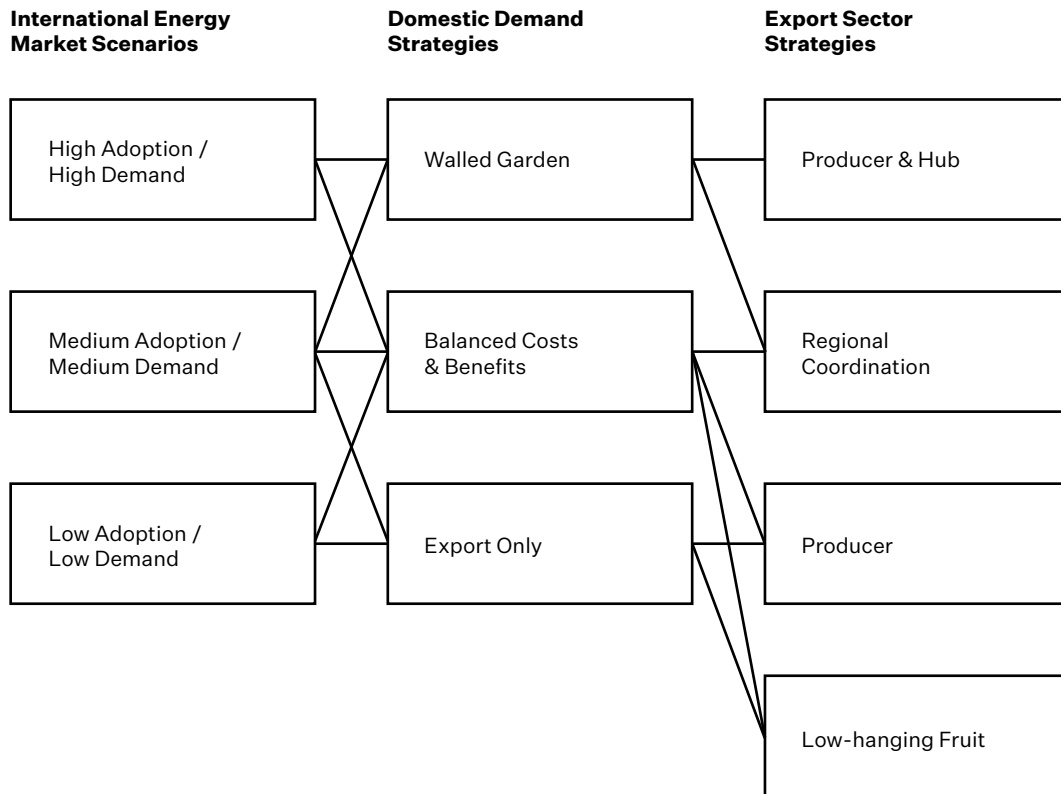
International Energy Market Scenarios

Domestic Demand Strategies

Export Sector Strategies

High Adoption / High Demand

Walled Garden

Producer & Hub

Medium Adoption / Medium Demand

Balanced Costs & Benefits

Regional Coordination

Low Adoption / Low Demand

Export Only

Producer

Low-hanging Fruit